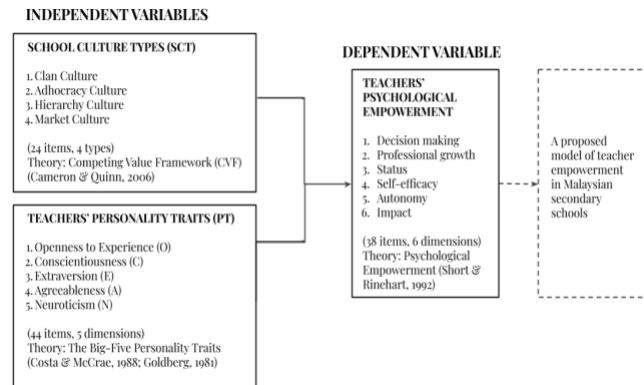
INDEPENDENT VARIABLES

SCHOOL CULTURE TYPES (SCT)

1. Clan Culture
2. Adhocracy Culture
3. Hierarchy Culture
4. Market Culture

(24 items, 4 types)
Theory: Competing Value Framework (CVF)
(Cameron & Quinn, 2006)

TEACHERS' PERSONALITY TRAITS (PT)

1. Openness to Experience (O)
2. Conscientiousness (C)
3. Extraversion (E)
4. Agreeableness (A)
5. Neuroticism (N)

(44 items, 5 dimensions)
Theory: The Big-Five Personality Traits
(Costa & McCrae, 1988; Goldberg, 1981)

DEPENDENT VARIABLE

TEACHERS' PSYCHOLOGICAL EMPOWERMENT

1. Decision making
2. Professional growth
3. Status
4. Self-efficacy
5. Autonomy
6. Impact

(38 items, 6 dimensions)
Theory: Psychological Empowerment (Short & Rinehart, 1992)

A proposed model of teacher empowerment in Malaysian secondary schools